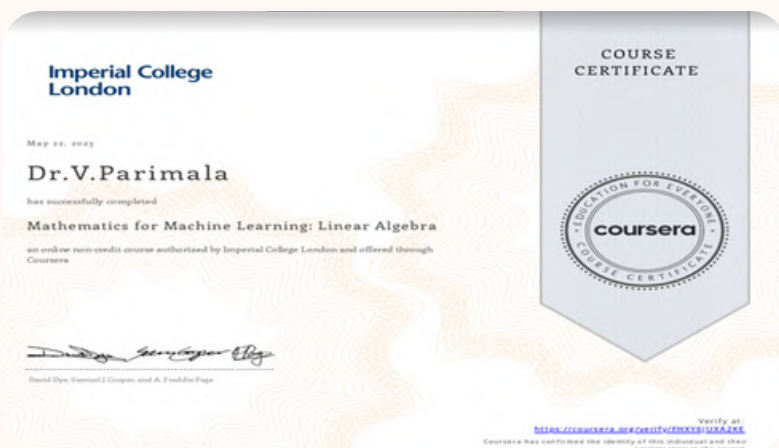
Imperial College London

COURSE CERTIFICATE

May 22, 2023

Dr.V.Parimala

has successfully completed

Mathematics for Machine Learning: Linear Algebra

an online non-credit course authorized by Imperial College London and offered through Coursera

EDUCATION FOR EVERYONE
coursera
COURSE CERTIFICATE

David Dye, Samuel J. Cooper, and A. Freddie Page

Verify at:
https://coursera.org/verify/FHXY6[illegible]

Coursera has confirmed the identity of this individual and their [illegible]